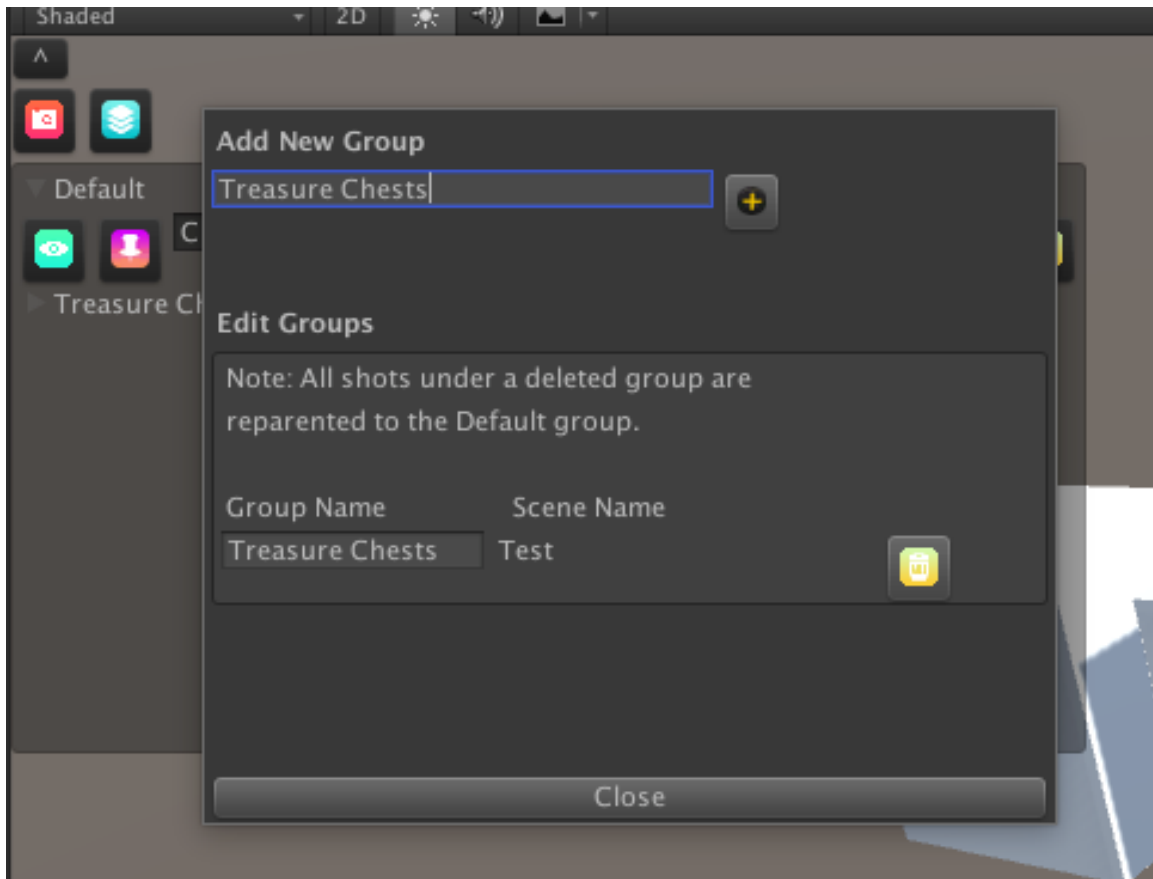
Shaded 2D

^

Default

C

Treasure Ch

Add New Group

Treasure Chests

Edit Groups

Note: All shots under a deleted group are reparented to the Default group.

| Group Name | Scene Name |
|---|---|
| Treasure Chests | Test |

Close